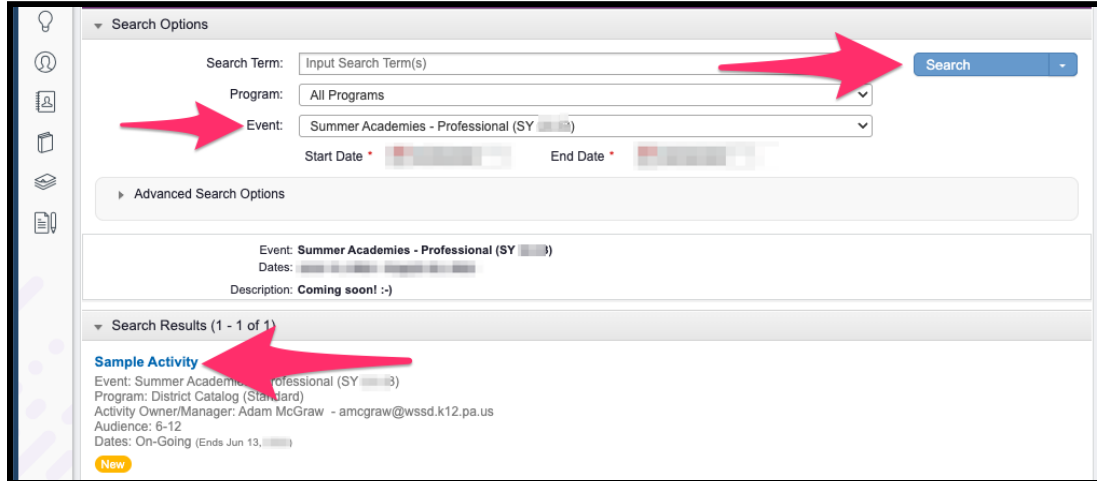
Search Options

Search Term: Input Search Term(s)

Search

Program: All Programs

Event: Summer Academies - Professional (SY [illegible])

Start Date * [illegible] End Date * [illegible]

Advanced Search Options

Event: Summer Academies - Professional (SY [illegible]3)
Dates: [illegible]
Description: Coming soon! :-)

Search Results (1 - 1 of 1)

Sample Activity
Event: Summer Academ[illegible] Professional (SY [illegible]3)
Program: District Catalog (Standard)
Activity Owner/Manager: Adam McGraw - amcgraw@wssd.k12.pa.us
Audience: 6-12
Dates: On-Going (Ends Jun 13, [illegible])
New